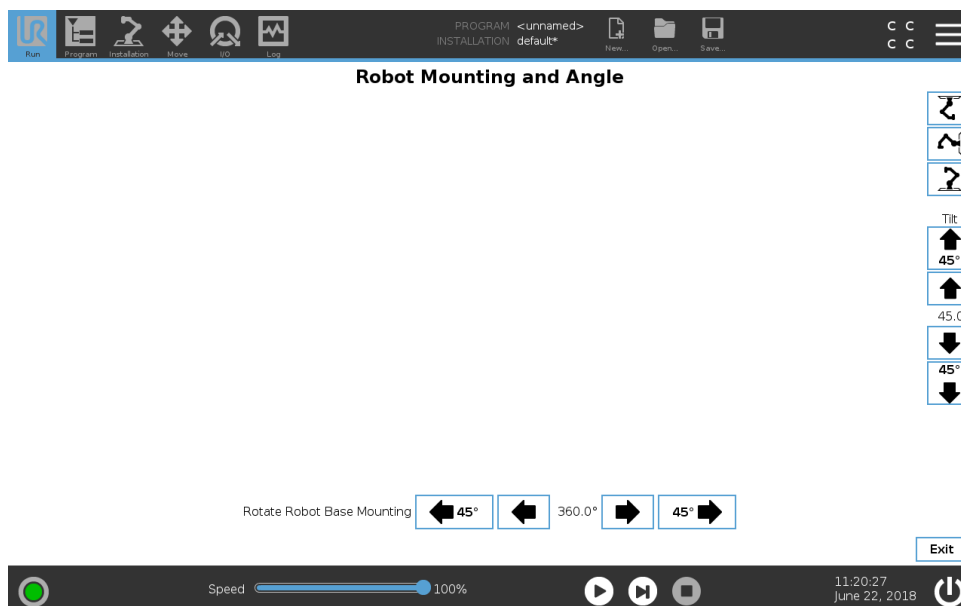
Run Program Installation Move I/O Log

PROGRAM <unnamed>
INSTALLATION default*

New... Open... Save...

C C
C C

Robot Mounting and Angle

Tilt
45°
45.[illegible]
45°

Rotate Robot Base Mounting 45° 360.0° 45°

Exit

Speed 100%

11:20:27
June 22, 2018